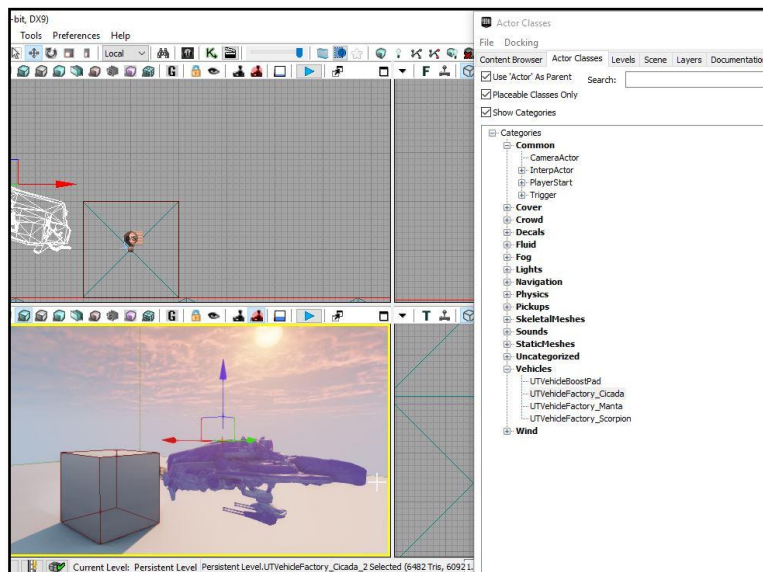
-bit, DX9)
Tools Preferences Help
Local
G
F
G
T

Actor Classes
File Docking
Content Browser Actor Classes Levels Scene Layers Documentation
Use 'Actor' As Parent Search:
Placeable Classes Only
Show Categories
Categories
Common
CameraActor
InterpActor
PlayerStart
Trigger
Cover
Crowd
Decals
Fluid
Fog
Lights
Navigation
Physics
Pickups
SkeletalMeshes
Sounds
StaticMeshes
Uncategorized
Vehicles
UTVehicleBoostPad
UTVehicleFactory_Cicada
UTVehicleFactory_Manta
UTVehicleFactory_Scorpion
Wind

Current Level: Persistent Level Persistent Level.UTVehicleFactory_Cicada_2 Selected (6482 Tris, 6092 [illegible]